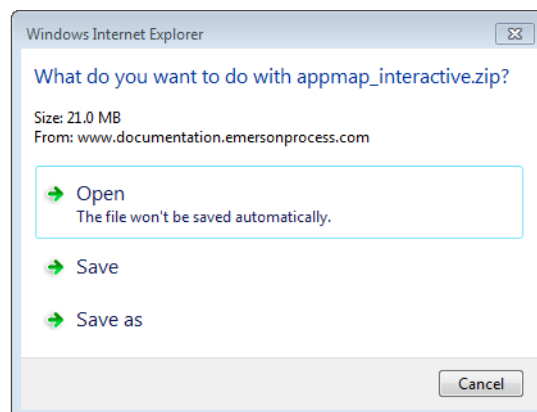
Windows Internet Explorer

What do you want to do with appmap_interactive.zip?

Size: 21.0 MB
From: www.documentation.emersonprocess.com

Open
The file won't be saved automatically.

Save

Save as

Cancel